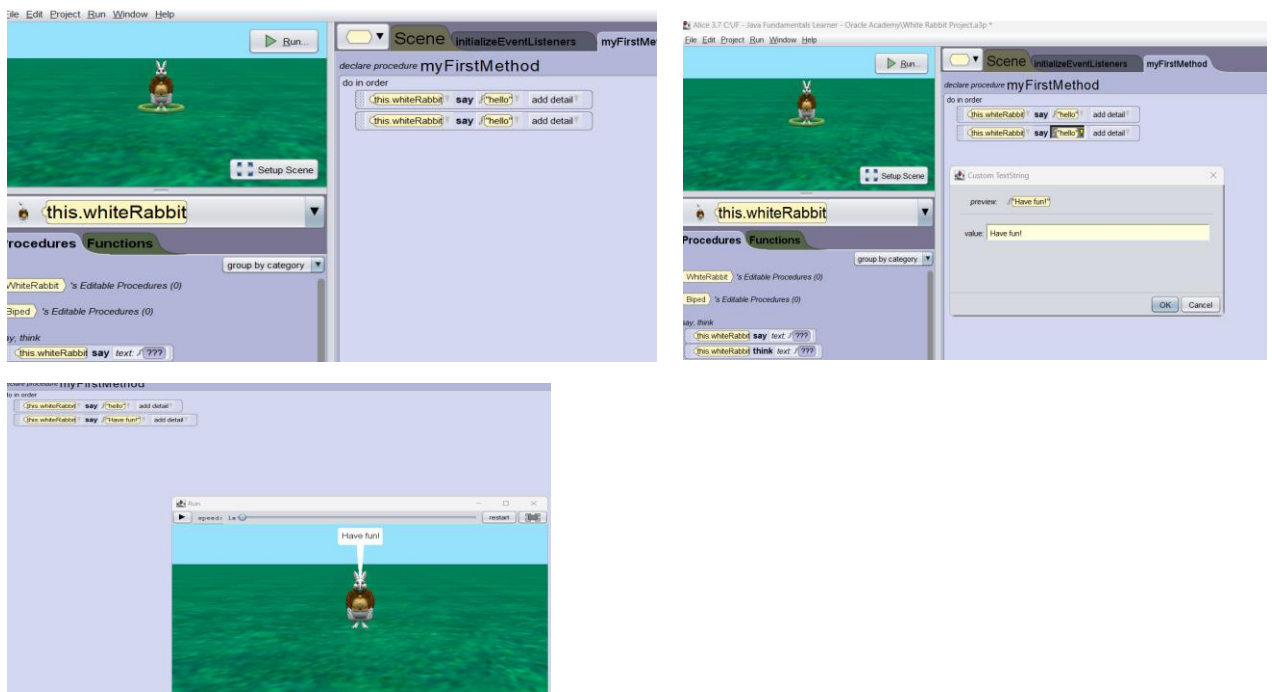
File Edit Project Run Window Help

Run...

Setup Scene

this.whiteRabbit

Procedures Functions

group by category

WhiteRabbit 's Editable Procedures (0)

Biped 's Editable Procedures (0)

say, think

this.whiteRabbit say text: ???

Scene initializeEventListeners myFirstMet

declare procedure myFirstMethod

do in order

this.whiteRabbit say "hello" add detail

this.whiteRabbit say "hello" add detail

Alice 3.7 C:\UF - Java Fundamentals Learner - Oracle Academy\White Rabbit Project.a3p *

File Edit Project Run Window Help

Run...

Setup Scene

this.whiteRabbit

Procedures Functions

group by category

WhiteRabbit 's Editable Procedures (0)

Biped 's Editable Procedures (0)

say, think

this.whiteRabbit say text: ???

this.whiteRabbit think text: ???

Scene initializeEventListeners myFirstMethod

declare procedure myFirstMethod

do in order

this.whiteRabbit say "hello" add detail

this.whiteRabbit say "hello" add detail

Custom TextString

preview: "Have fun!"

value: Have fun!

OK Cancel

declare procedure myFirstMethod

do in order

this.whiteRabbit say "hello" add detail

this.whiteRabbit say "Have fun!" add detail

Run

speed: 1x

restart

Have fun!